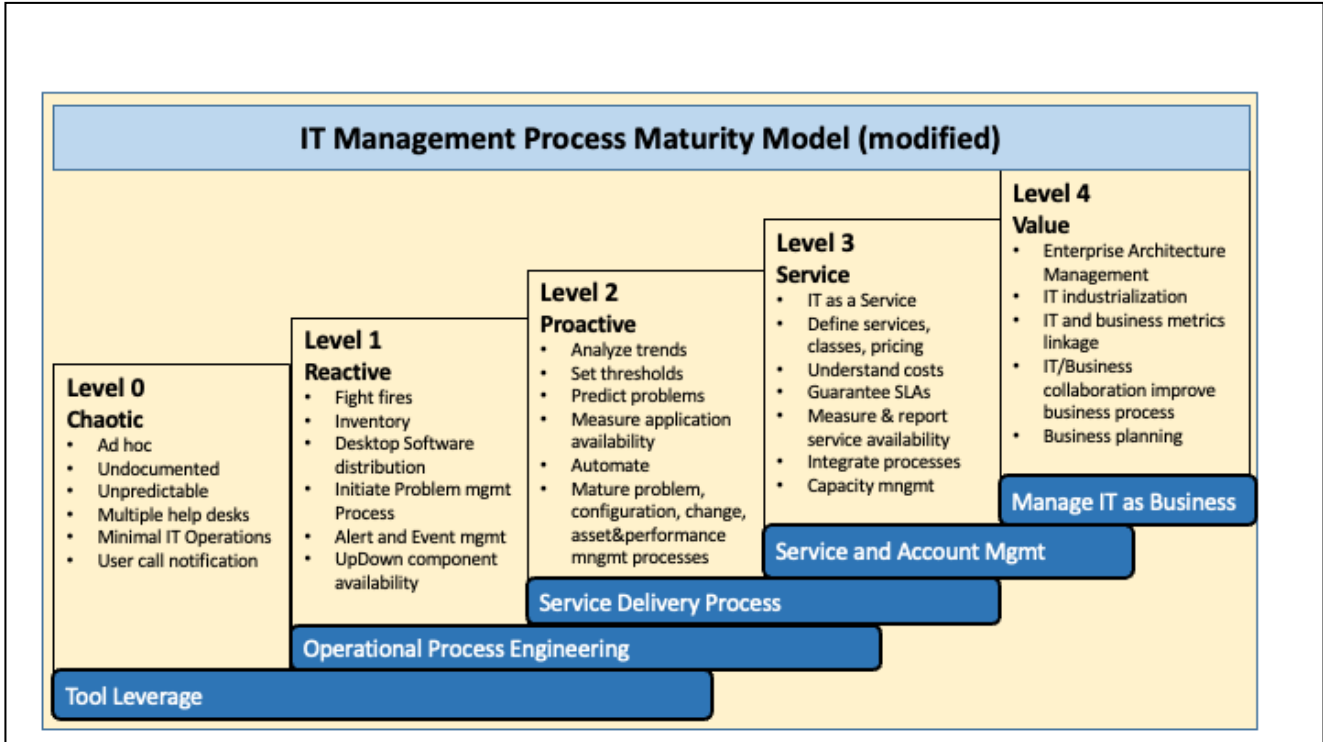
IT Management Process Maturity Model (modified)

Level 0
Chaotic
- Ad hoc
- Undocumented
- Unpredictable
- Multiple help desks
- Minimal IT Operations
- User call notification

Level 1
Reactive
- Fight fires
- Inventory
- Desktop Software distribution
- Initiate Problem mgmt Process
- Alert and Event mgmt
- UpDown component availability

Level 2
Proactive
- Analyze trends
- Set thresholds
- Predict problems
- Measure application availability
- Automate
- Mature problem, configuration, change, asset&performance mngmt processes

Level 3
Service
- IT as a Service
- Define services, classes, pricing
- Understand costs
- Guarantee SLAs
- Measure & report service availability
- Integrate processes
- Capacity mngmt

Level 4
Value
- Enterprise Architecture Management
- IT industrialization
- IT and business metrics linkage
- IT/Business collaboration improve business process
- Business planning

Manage IT as Business

Service and Account Mgmt

Service Delivery Process

Operational Process Engineering

Tool Leverage